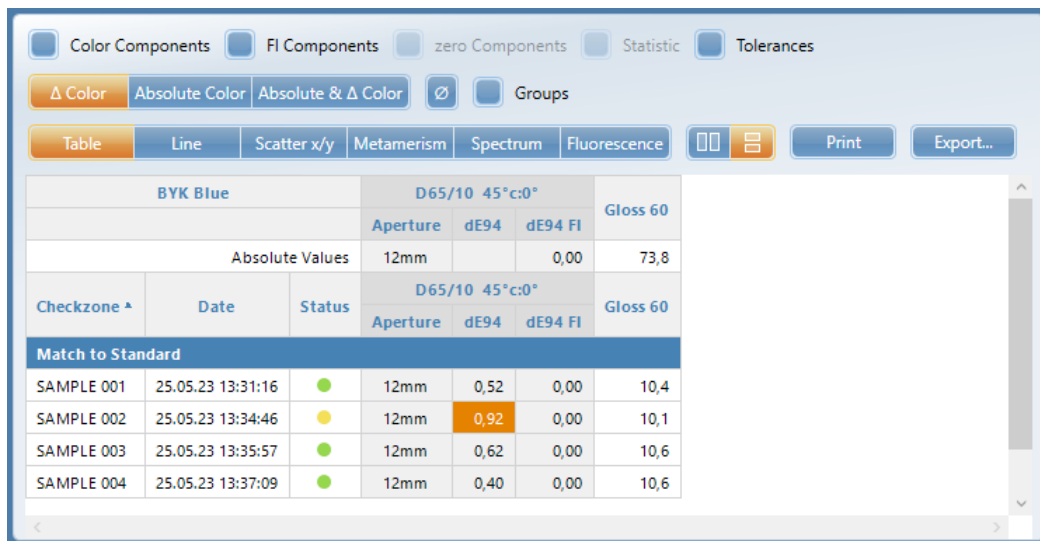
Color Components  Fl Components  zero Components  Statistic  Tolerances

Δ Color | Absolute Color | Absolute & Δ Color | Ø | Groups

Table | Line | Scatter x/y | Metamerism | Spectrum | Fluorescence | Print | Export...

| BYK Blue | | | D65/10 45°c:0° | | | Gloss 60 |
|---|---|---|---|---|---|---|
| | | | Aperture | dE94 | dE94 Fl | |
| Absolute Values | | | 12mm | | 0,00 | 73,8 |
| Checkzone ▲ | Date | Status | D65/10 45°c:0° Aperture | dE94 | dE94 Fl | Gloss 60 |
| Match to Standard | | | | | | |
| SAMPLE 001 | 25.05.23 13:31:16 | | 12mm | 0,52 | 0,00 | 10,4 |
| SAMPLE 002 | 25.05.23 13:34:46 | | 12mm | 0,92 | 0,00 | 10,1 |
| SAMPLE 003 | 25.05.23 13:35:57 | | 12mm | 0,62 | 0,00 | 10,6 |
| SAMPLE 004 | 25.05.23 13:37:09 | | 12mm | 0,40 | 0,00 | 10,6 |